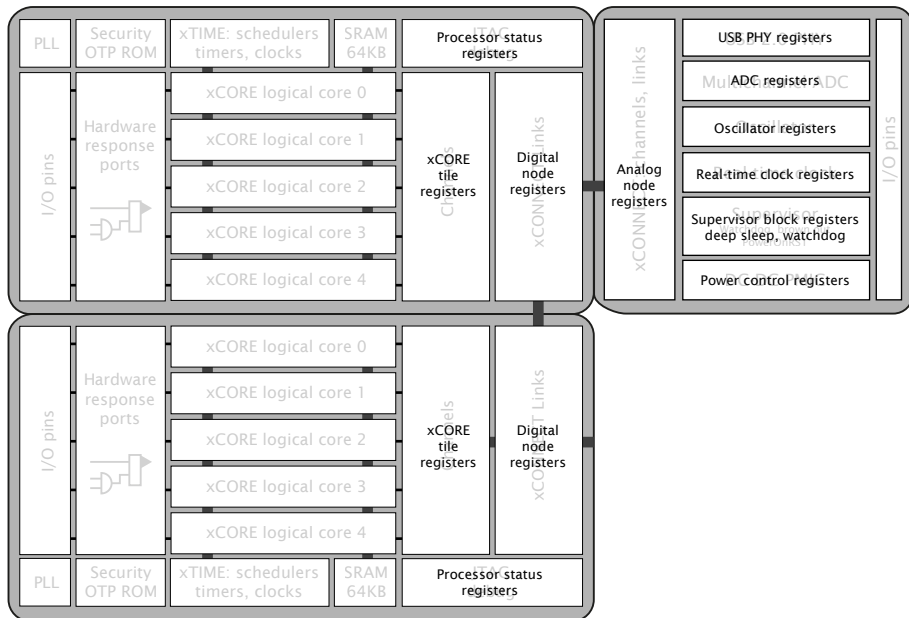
PLL

Security OTP ROM

xTIME: schedulers timers, clocks

SRAM 64KB

Processor status registers

I/O pins

Hardware response ports

xCORE logical core 0

xCORE logical core 1

xCORE logical core 2

xCORE logical core 3

xCORE logical core 4

xCORE tile registers

Digital node registers

Analog node registers

USB PHY registers

ADC registers

Oscillator registers

Real-time clock registers

Supervisor block registers deep sleep, watchdog

Power control registers

I/O pins

I/O pins

Hardware response ports

xCORE logical core 0

xCORE logical core 1

xCORE logical core 2

xCORE logical core 3

xCORE logical core 4

xCORE tile registers

Digital node registers

PLL

Security OTP ROM

xTIME: schedulers timers, clocks

SRAM 64KB

Processor status registers